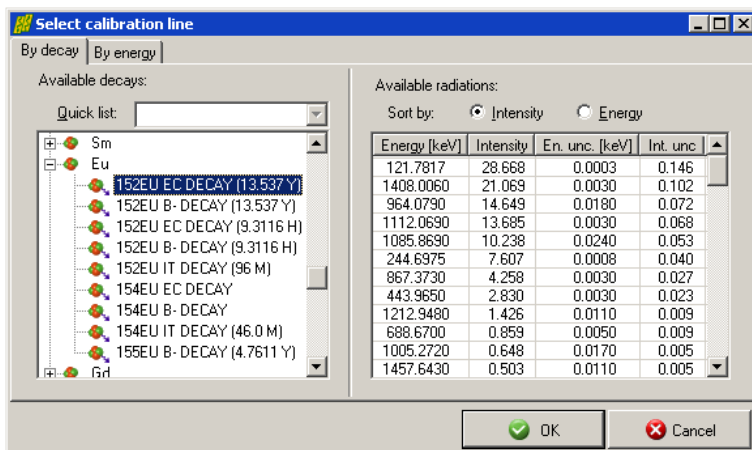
Select calibration line

By decay | By energy

Available decays:

Quick list:

Sm
Eu
152EU EC DECAY (13.537 Y)
152EU B- DECAY (13.537 Y)
152EU EC DECAY (9.3116 H)
152EU B- DECAY (9.3116 H)
152EU IT DECAY (96 M)
154EU EC DECAY
154EU B- DECAY
154EU IT DECAY (46.0 M)
155EU B- DECAY (4.7611 Y)
Gd

Available radiations:

Sort by: Intensity Energy

| Energy [keV] | Intensity | En. unc. [keV] | Int. unc |
|---|---|---|---|
| 121.7817 | 28.668 | 0.0003 | 0.146 |
| 1408.0060 | 21.069 | 0.0030 | 0.102 |
| 964.0790 | 14.649 | 0.0180 | 0.072 |
| 1112.0690 | 13.685 | 0.0030 | 0.068 |
| 1085.8690 | 10.238 | 0.0240 | 0.053 |
| 244.6975 | 7.607 | 0.0008 | 0.040 |
| 867.3730 | 4.258 | 0.0030 | 0.027 |
| 443.9650 | 2.830 | 0.0030 | 0.023 |
| 1212.9480 | 1.426 | 0.0110 | 0.009 |
| 688.6700 | 0.859 | 0.0050 | 0.009 |
| 1005.2720 | 0.648 | 0.0170 | 0.005 |
| 1457.6430 | 0.503 | 0.0110 | 0.005 |

OK
Cancel